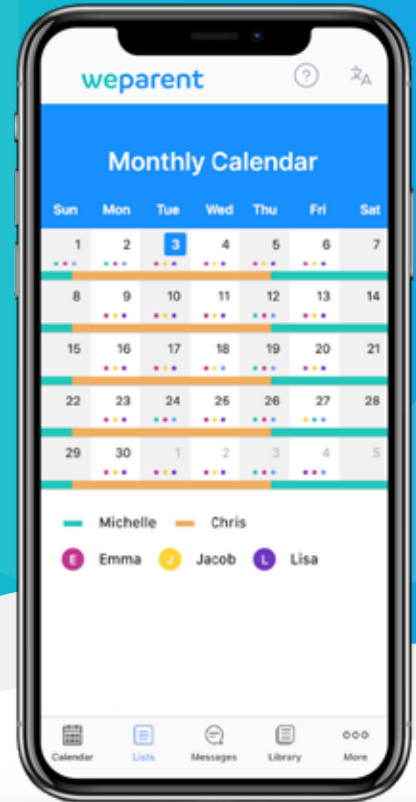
weparent

Monthly Calendar

| Sun | Mon | Tue | Wed | Thu | Fri | Sat |
|---|---|---|---|---|---|---|
| 1 | 2 | 3 | 4 | 5 | 6 | 7 |
| 8 | 9 | 10 | 11 | 12 | 13 | 14 |
| 15 | 16 | 17 | 18 | 19 | 20 | 21 |
| 22 | 23 | 24 | 25 | 26 | 27 | 28 |
| 29 | 30 | 1 | 2 | 3 | 4 | 5 |

Michelle Chris

E Emma J Jacob L Lisa

Calendar Lists Messages Library More